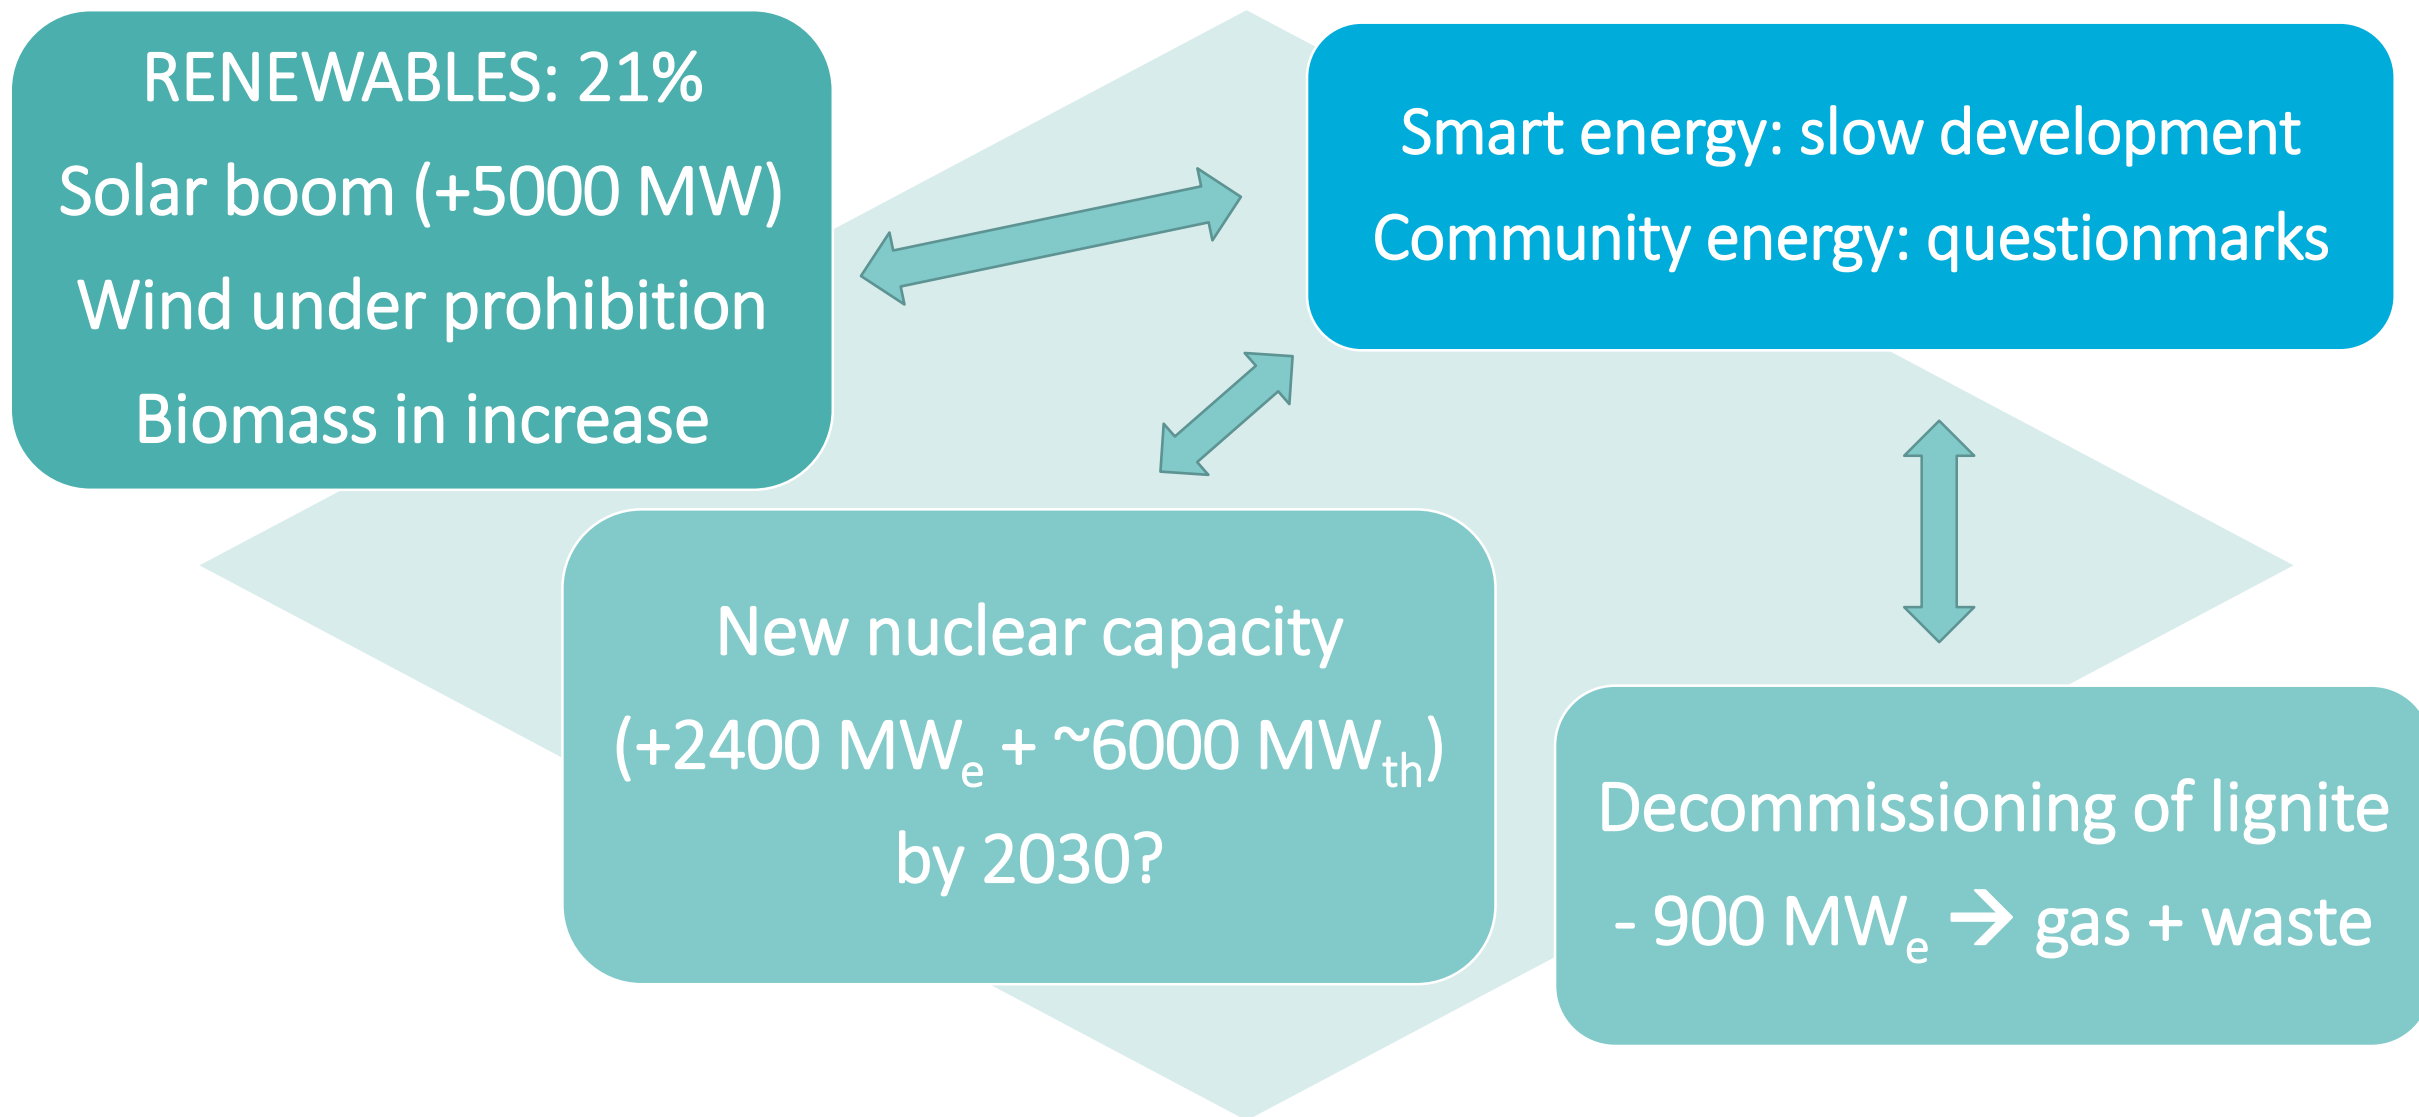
RENEWABLES: 21%
Solar boom (+5000 MW)
Wind under prohibition
Biomass in increase

Smart energy: slow development
Community energy: questionmarks

New nuclear capacity
(+2400 $MW_e$ + ~6000 $MW_{th}$)
by 2030?

Decommissioning of lignite
- 900 $MW_e$ → gas + waste